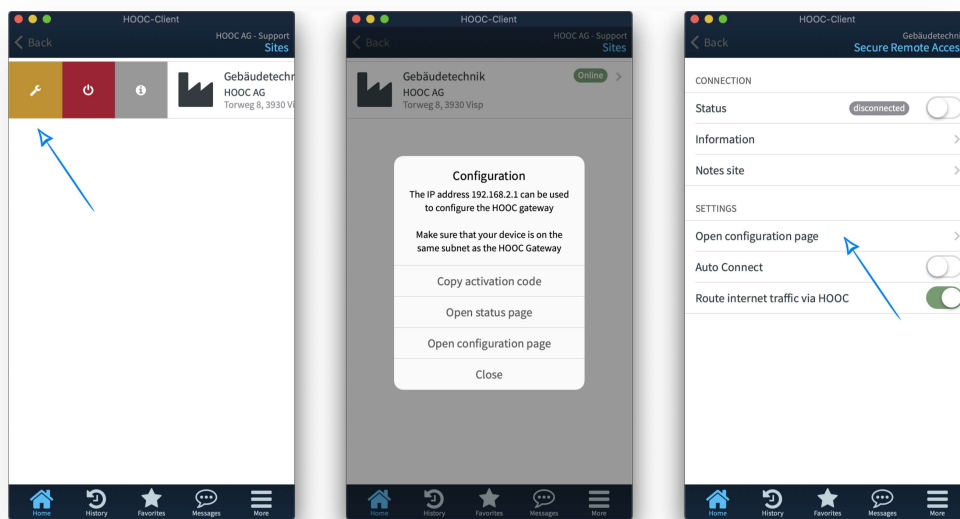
HOOC-Client
Back
HOOC AG - Support
Sites

Gebäudetechn
HOOC AG
Torweg 8, 3930 Vi

Home History Favorites Messages More

HOOC-Client
Back
HOOC AG - Support
Sites

Gebäudetechnik
HOOC AG
Torweg 8, 3930 Visp
Online

Configuration
The IP address 192.168.2.1 can be used to configure the HOOC gateway

Make sure that your device is on the same subnet as the HOOC Gateway

Copy activation code
Open status page
Open configuration page
Close

Home History Favorites Messages More

HOOC-Client
Back
Gebäudetechni
Secure Remote Acces

CONNECTION
Status disconnected
Information
Notes site

SETTINGS
Open configuration page
Auto Connect
Route internet traffic via HOOC

Home History Favorites Messages More